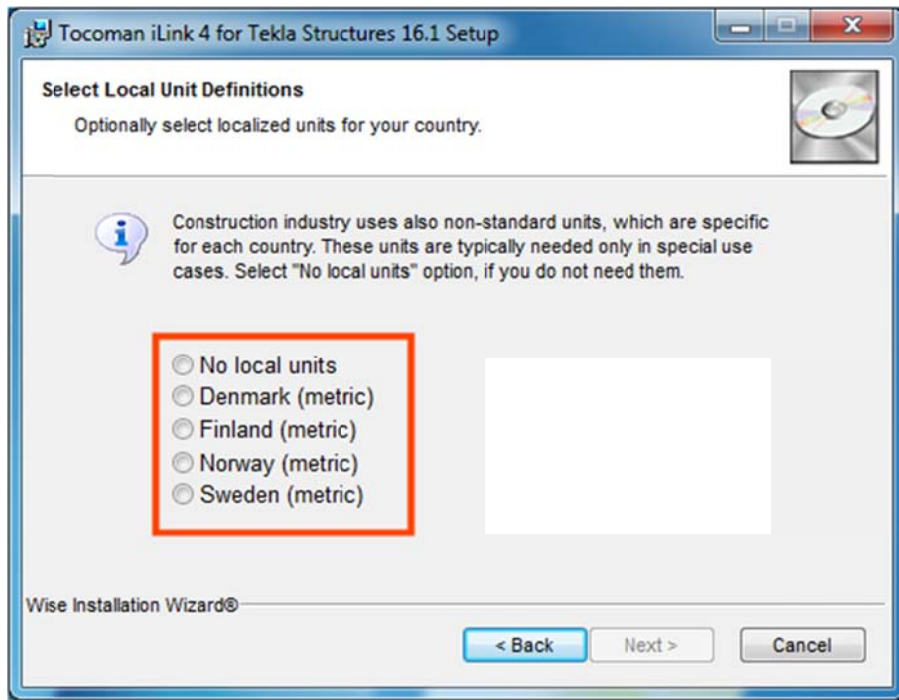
Tocoman iLink 4 for Tekla Structures 16.1 Setup

Select Local Unit Definitions

Optionally select localized units for your country.

Construction industry uses also non-standard units, which are specific for each country. These units are typically needed only in special use cases. Select "No local units" option, if you do not need them.

No local units
Denmark (metric)
Finland (metric)
Norway (metric)
Sweden (metric)

Wise Installation Wizard®

< Back
Next >
Cancel